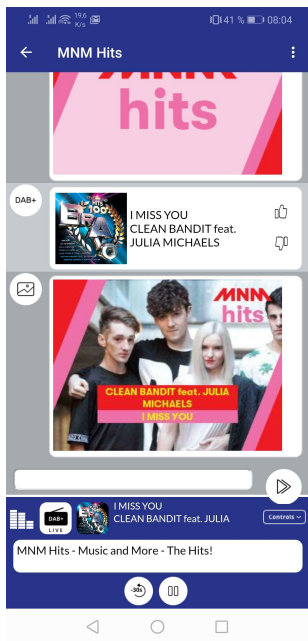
19,6 K/s 41 % 08:04

MNM Hits

hits

DAB+

I MISS YOU
CLEAN BANDIT feat.
JULIA MICHAELS

MNM hits

CLEAN BANDIT feat. JULIA MICHAELS
I MISS YOU

DAB+ LIVE

I MISS YOU
CLEAN BANDIT feat. JULIA

Controls

MNM Hits - Music and More - The Hits!

-30s